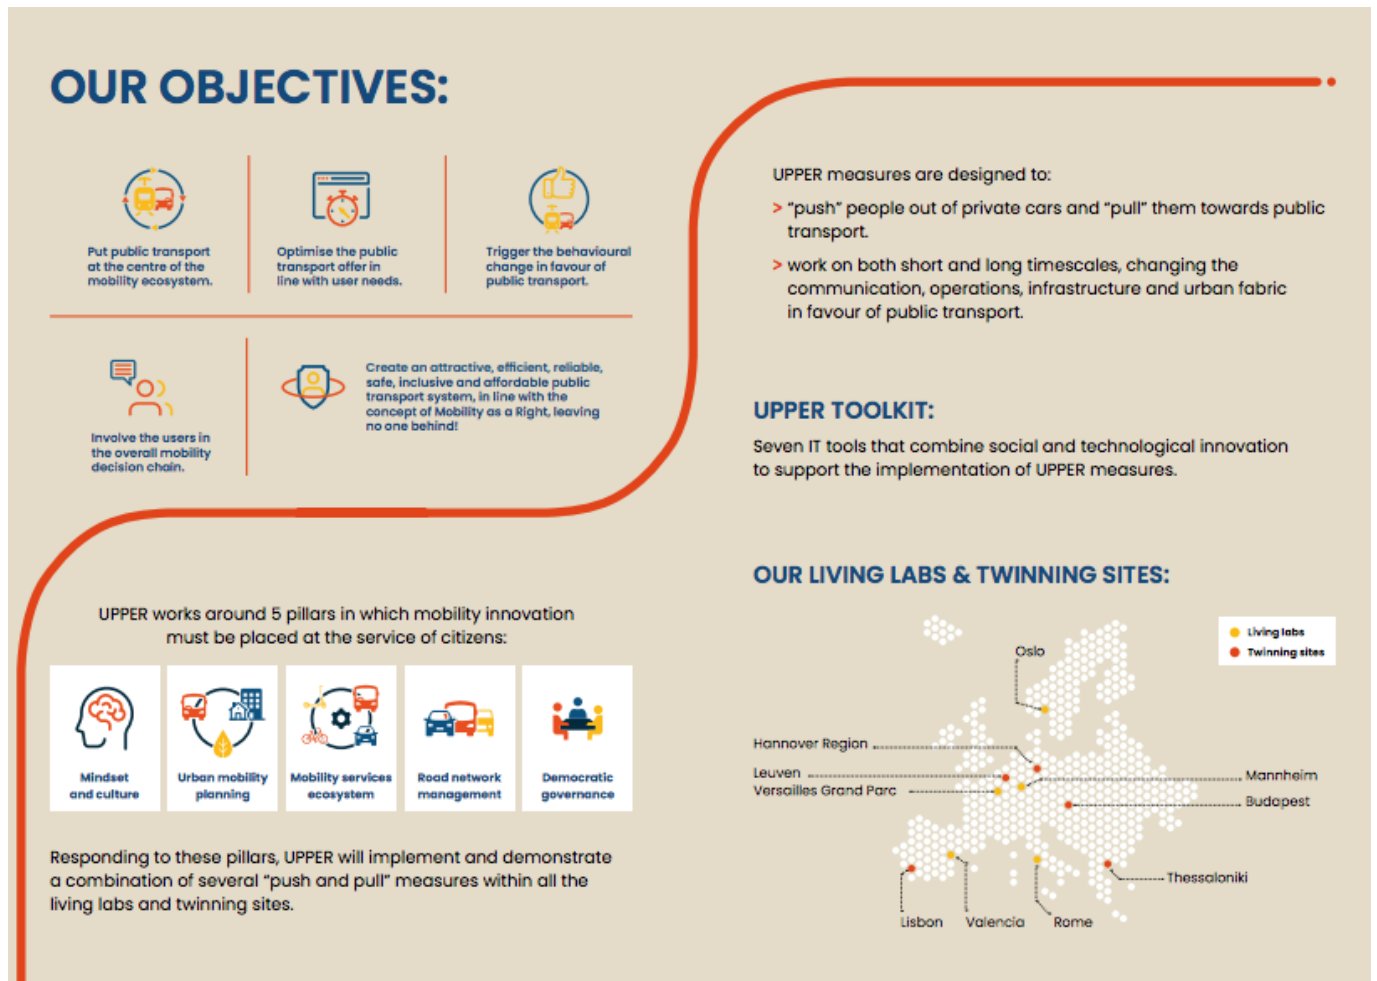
OUR OBJECTIVES:

Put public transport at the centre of the mobility ecosystem.

Optimise the public transport offer in line with user needs.

Trigger the behavioural change in favour of public transport.

Involve the users in the overall mobility decision chain.

Create an attractive, efficient, reliable, safe, inclusive and affordable public transport system, in line with the concept of Mobility as a Right, leaving no one behind!

UPPER measures are designed to:

> "push" people out of private cars and "pull" them towards public transport.

> work on both short and long timescales, changing the communication, operations, infrastructure and urban fabric in favour of public transport.

UPPER TOOLKIT:

Seven IT tools that combine social and technological innovation to support the implementation of UPPER measures.

UPPER works around 5 pillars in which mobility innovation must be placed at the service of citizens:

| Mindset and culture | Urban mobility planning | Mobility services ecosystem | Road network management | Democratic governance |
|---|---|---|---|---|

Responding to these pillars, UPPER will implement and demonstrate a combination of several "push and pull" measures within all the living labs and twinning sites.

OUR LIVING LABS & TWINNING SITES:

Living labs
Twinning sites

Oslo
Hannover Region
Leuven
Versailles Grand Parc
Mannheim
Budapest
Thessaloniki
Lisbon
Valencia
Rome